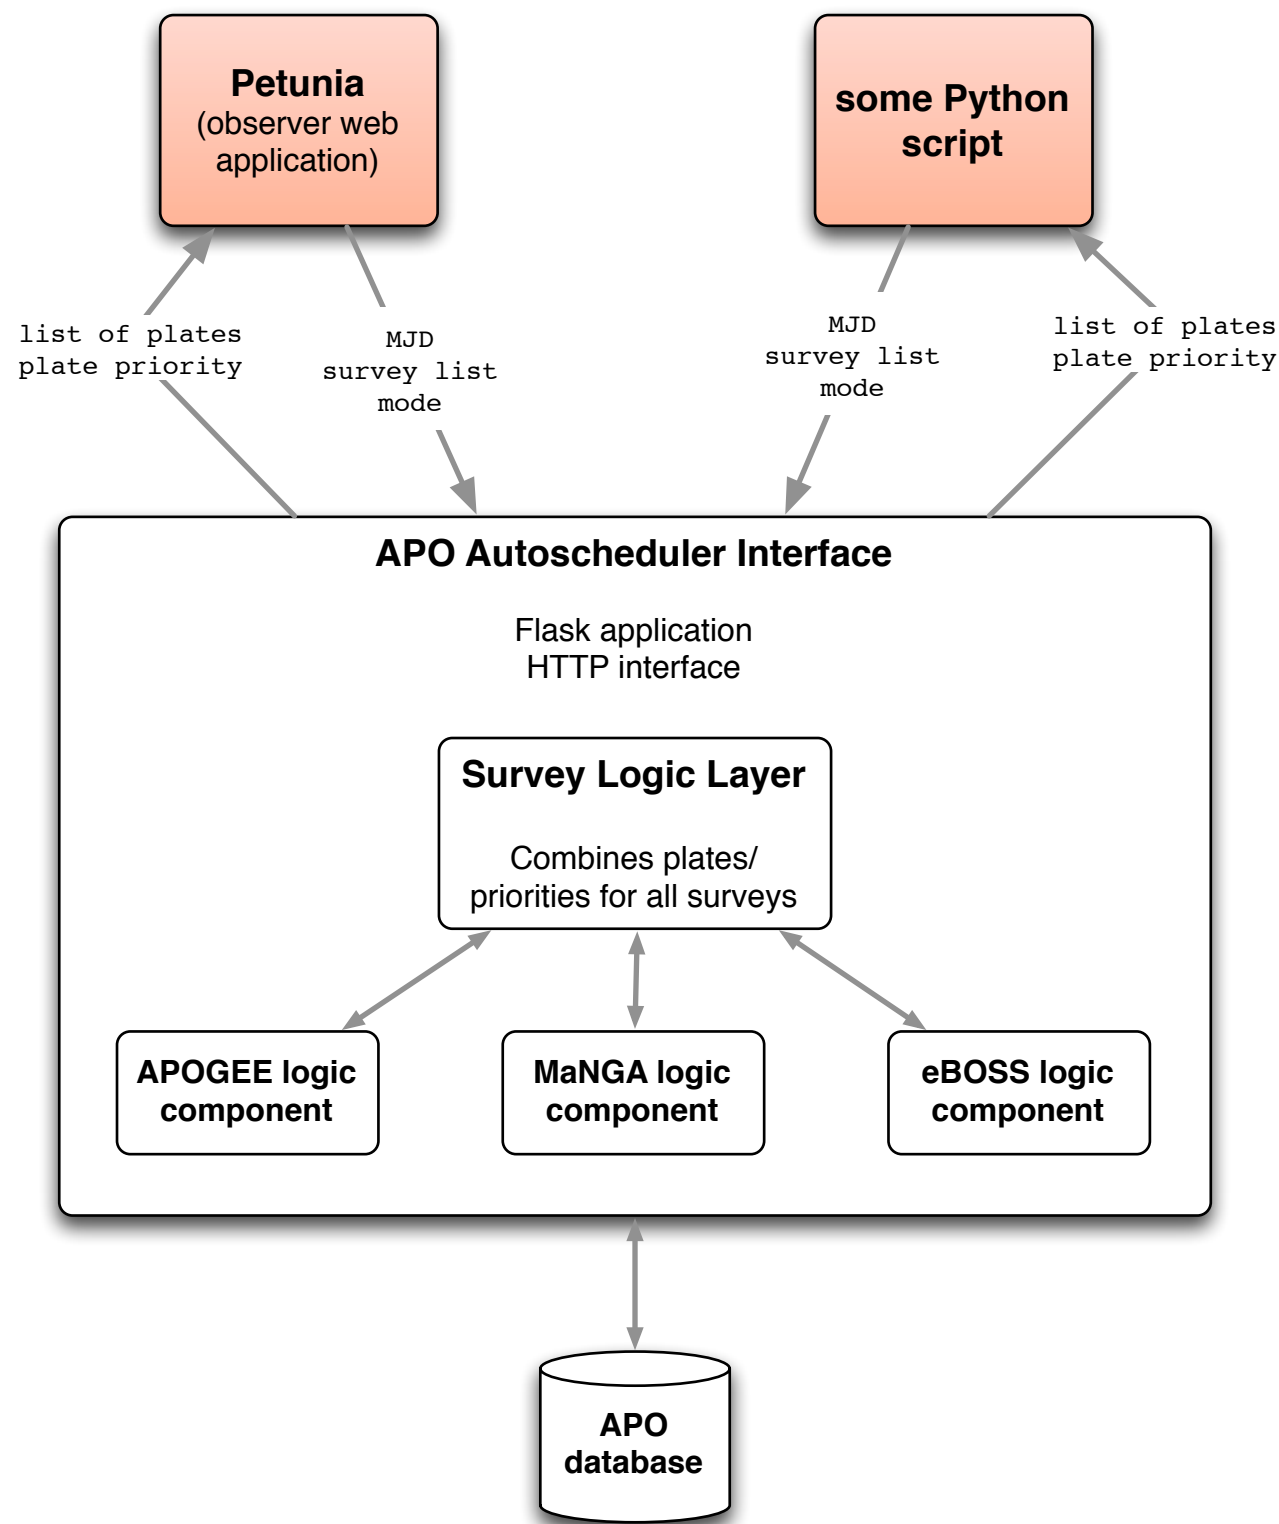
Petunia
(observer web application)

some Python script

list of plates
plate priority

MJD
survey list
mode

MJD
survey list
mode

list of plates
plate priority

APO Autoscheduler Interface

Flask application
HTTP interface

Survey Logic Layer

Combines plates/ priorities for all surveys

APOGEE logic component

MaNGA logic component

eBOSS logic component

APO database